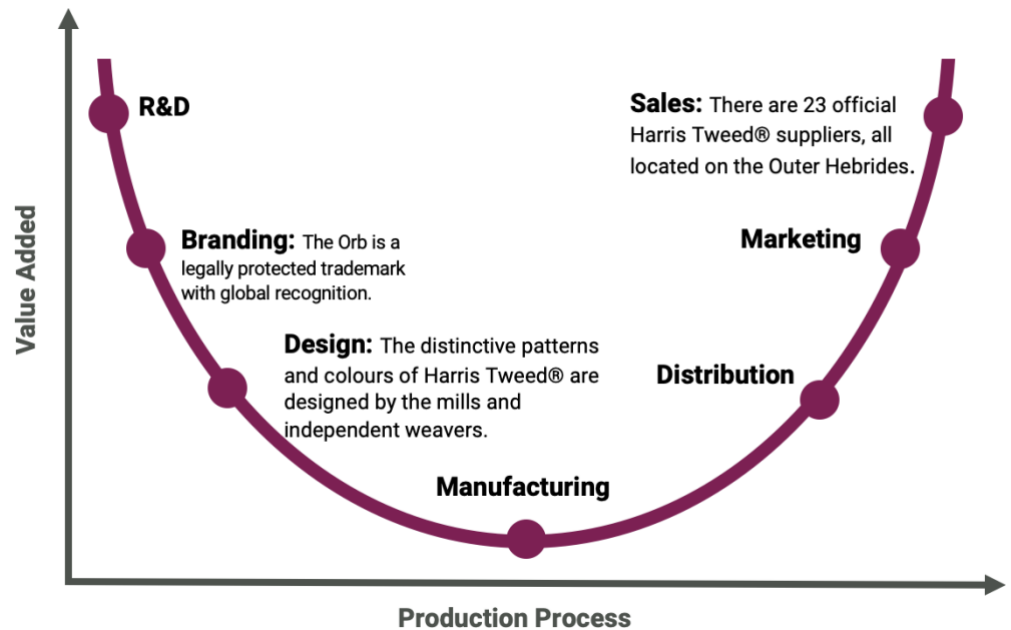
R&D

Sales: There are 23 official Harris Tweed® suppliers, all located on the Outer Hebrides.

Branding: The Orb is a legally protected trademark with global recognition.

Marketing

Design: The distinctive patterns and colours of Harris Tweed® are designed by the mills and independent weavers.

Distribution

Manufacturing

Value Added

Production Process